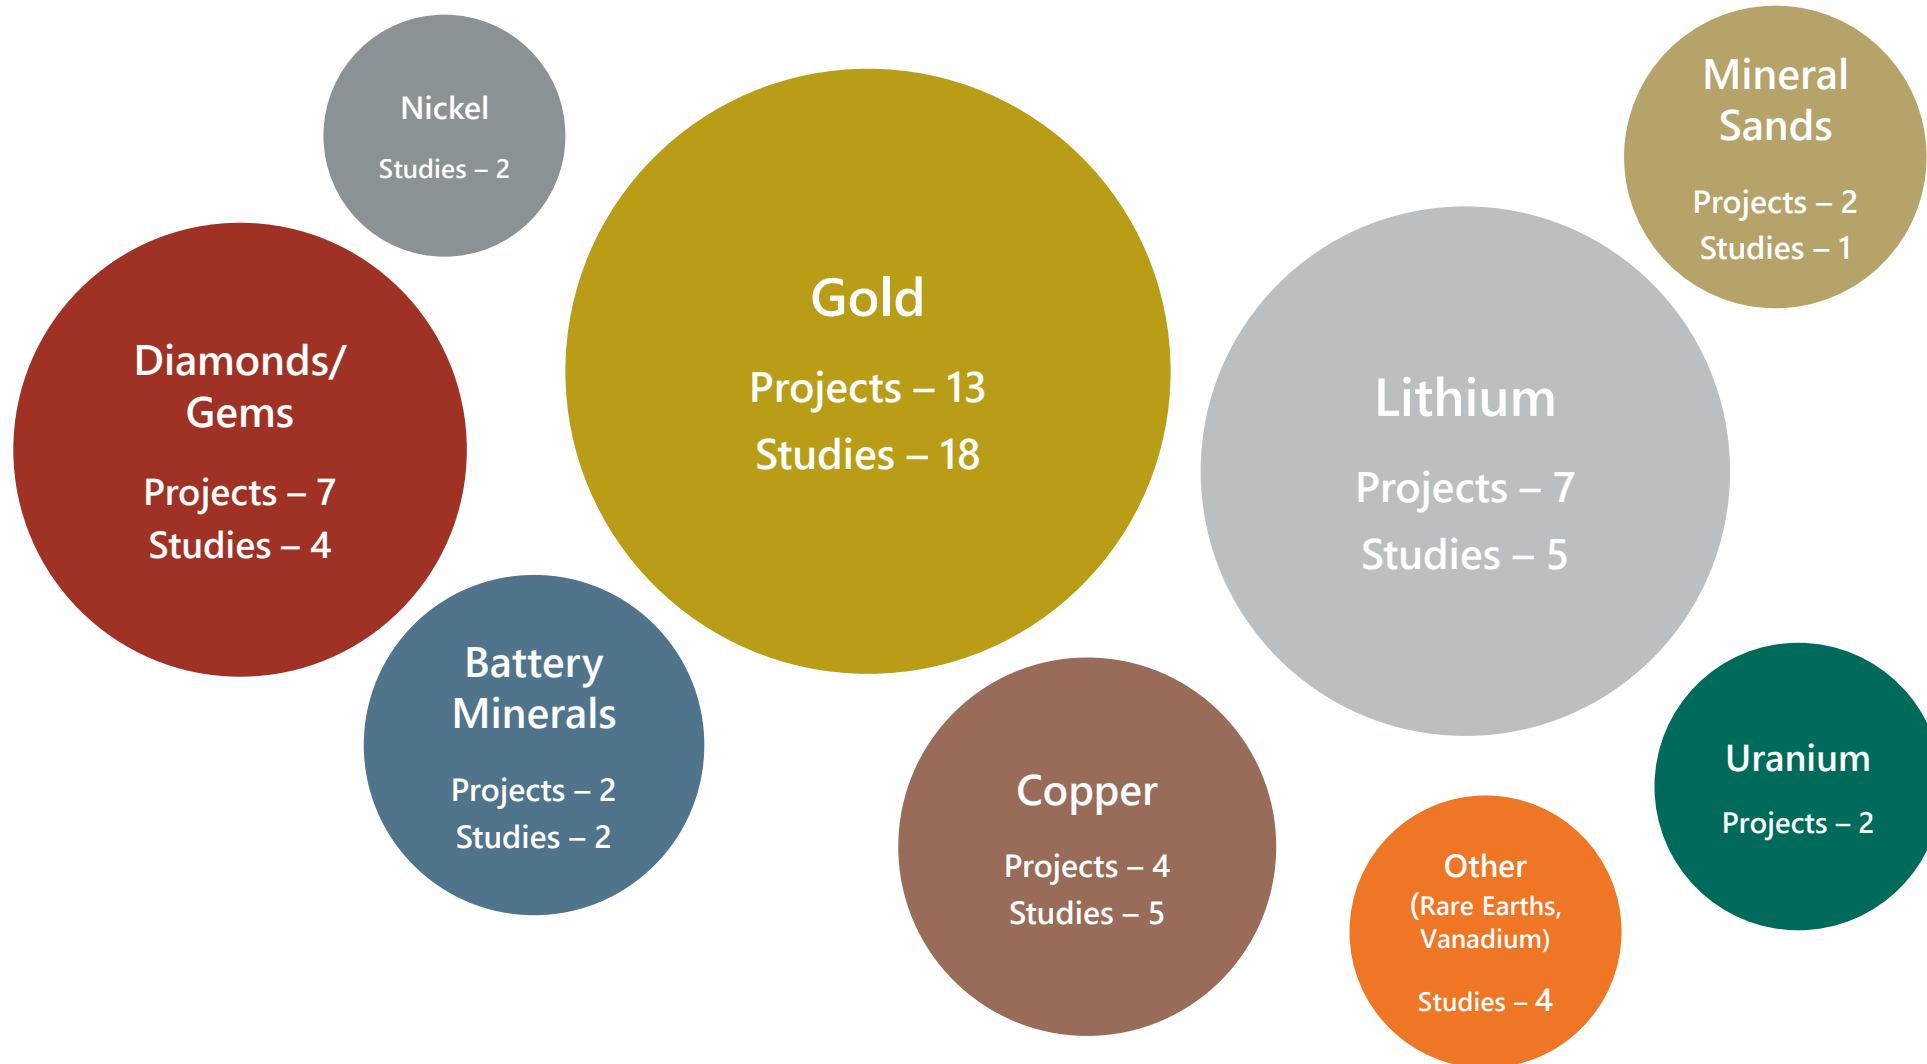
Nickel
Studies – 2

Mineral Sands
Projects – 2
Studies – 1

Gold
Projects – 13
Studies – 18

Diamonds/ Gems
Projects – 7
Studies – 4

Lithium
Projects – 7
Studies – 5

Battery Minerals
Projects – 2
Studies – 2

Copper
Projects – 4
Studies – 5

Uranium
Projects – 2

Other
(Rare Earths, Vanadium)
Studies – 4